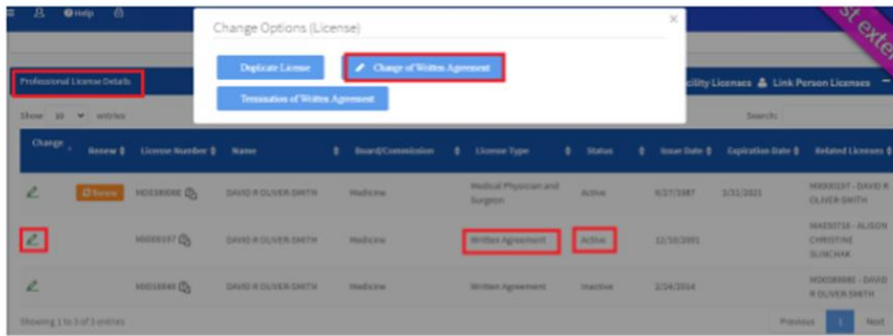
Help

Change Options (License)

×

Duplicate License

Change of Written Agreement

Termination of Written Agreement

st exte

Professional License Details

cility Licenses   Link Person Licenses

Show 10 entries

Search:

| Change | Renew | License Number | Name | Board/Commission | License Type | Status | Issue Date | Expiration Date | Related Licenses |
|---|---|---|---|---|---|---|---|---|---|
| | Renew | MD0380088 | DAVID R OLIVER-SMITH | Medicine | Medical Physician and Surgeon | Active | 6/27/1987 | 3/31/2021 | MX000197 - DAVID R OLIVER-SMITH |
| | | MX000197 | DAVID R OLIVER-SMITH | Medicine | Written Agreement | Active | 12/10/2001 | | MAE00716 - ALISON CHRISTINE SLINCHAK |
| | | MX016848 | DAVID R OLIVER-SMITH | Medicine | Written Agreement | Inactive | 2/24/2014 | | MD0380088 - DAVID R OLIVER-SMITH |

Showing 1 to 3 of 3 entries

Previous 1 Next